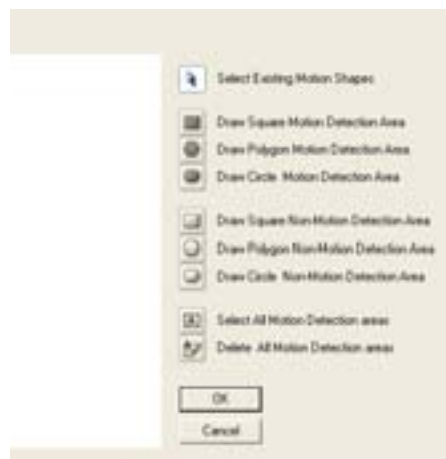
Select Existing Motion Shapes

Draw Square Motion Detection Area
Draw Polygon Motion Detection Area
Draw Circle Motion Detection Area

Draw Square Non-Motion Detection Area
Draw Polygon Non-Motion Detection Area
Draw Circle Non-Motion Detection Area

Select All Motion Detection areas
Delete All Motion Detection areas

OK
Cancel